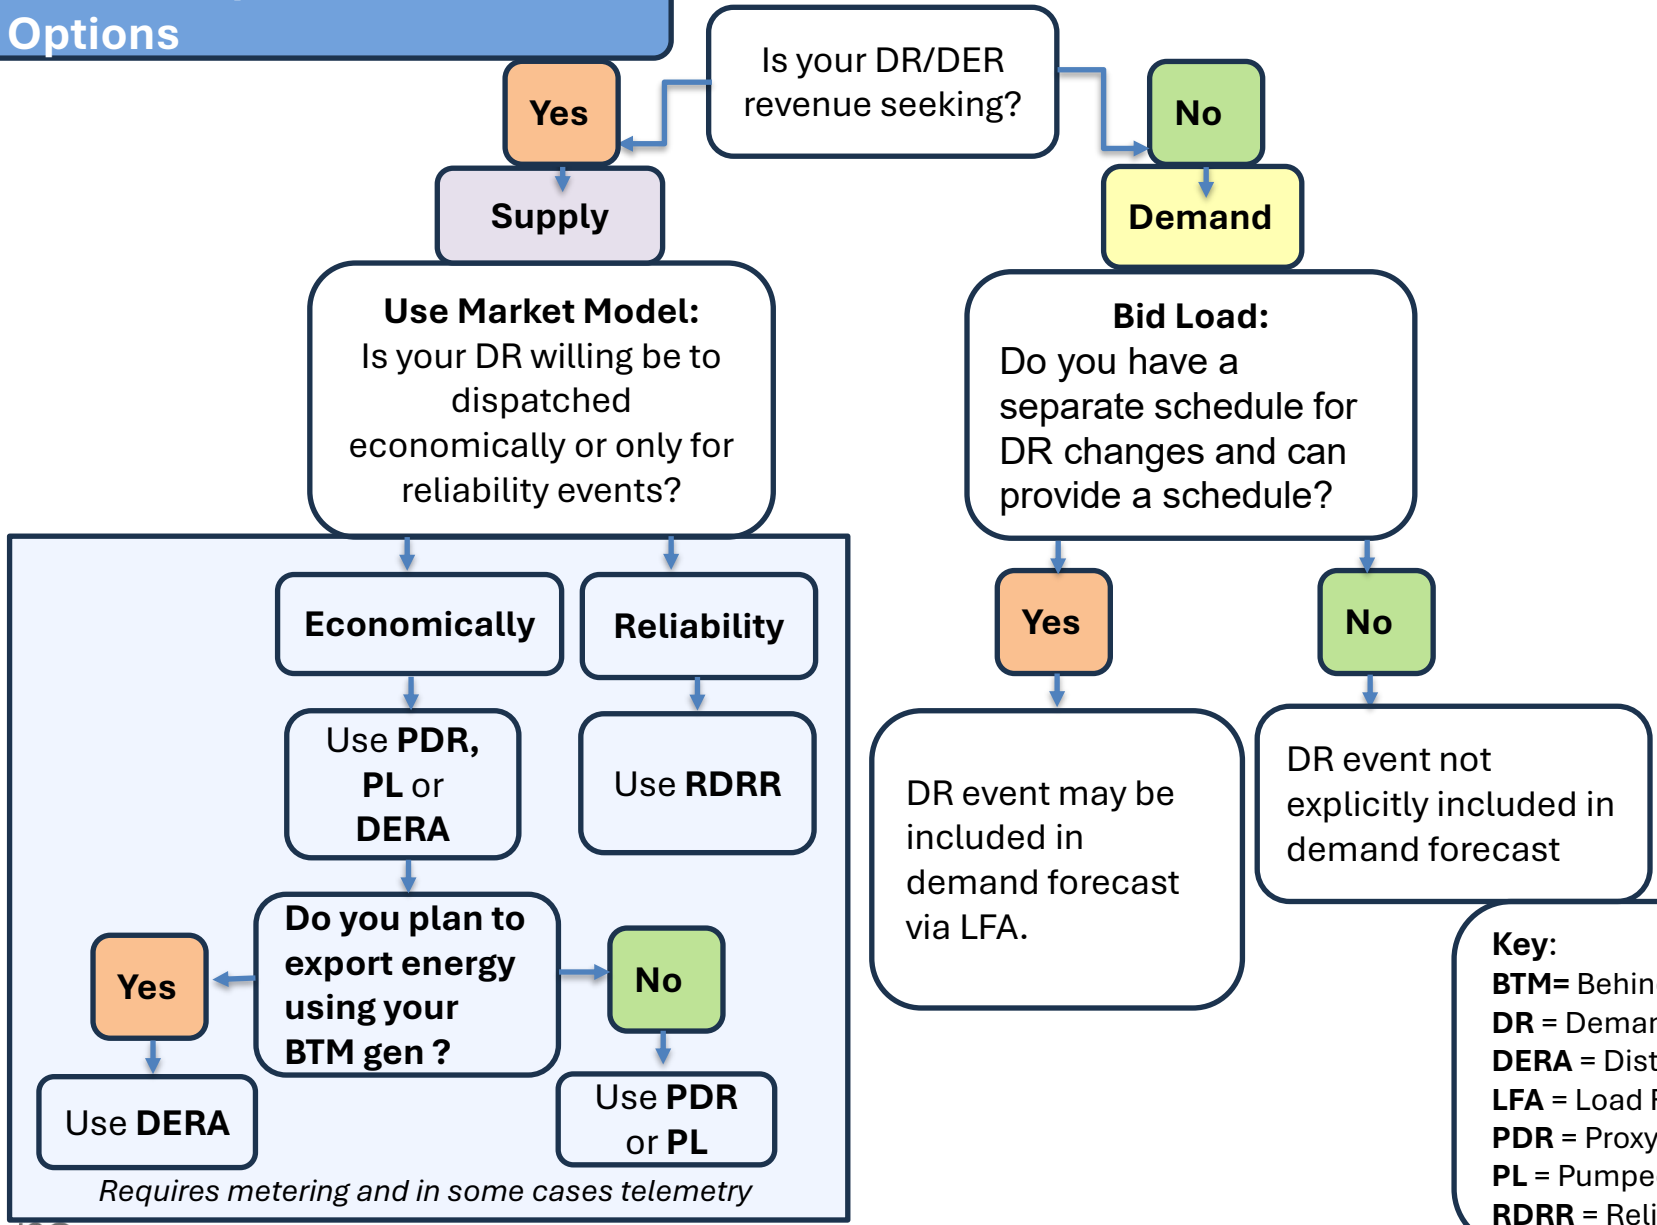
Options

Is your DR/DER revenue seeking?

Yes

No

Supply

Demand

**Use Market Model:** Is your DR willing be to dispatched economically or only for reliability events?

**Bid Load:** Do you have a separate schedule for DR changes and can provide a schedule?

Economically

Reliability

Yes

No

Use PDR, PL or DERA

Use RDRR

DR event may be included in demand forecast via LFA.

DR event not explicitly included in demand forecast

Do you plan to export energy using your BTM gen ?

Yes

No

Use DERA

Use PDR or PL

Requires metering and in some cases telemetry

Key:
BTM= Behin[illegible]
DR = Demar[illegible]
DERA = Dist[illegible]
LFA = Load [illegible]
PDR = Proxy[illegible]
PL = Pumpe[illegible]
RDRR = Reli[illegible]